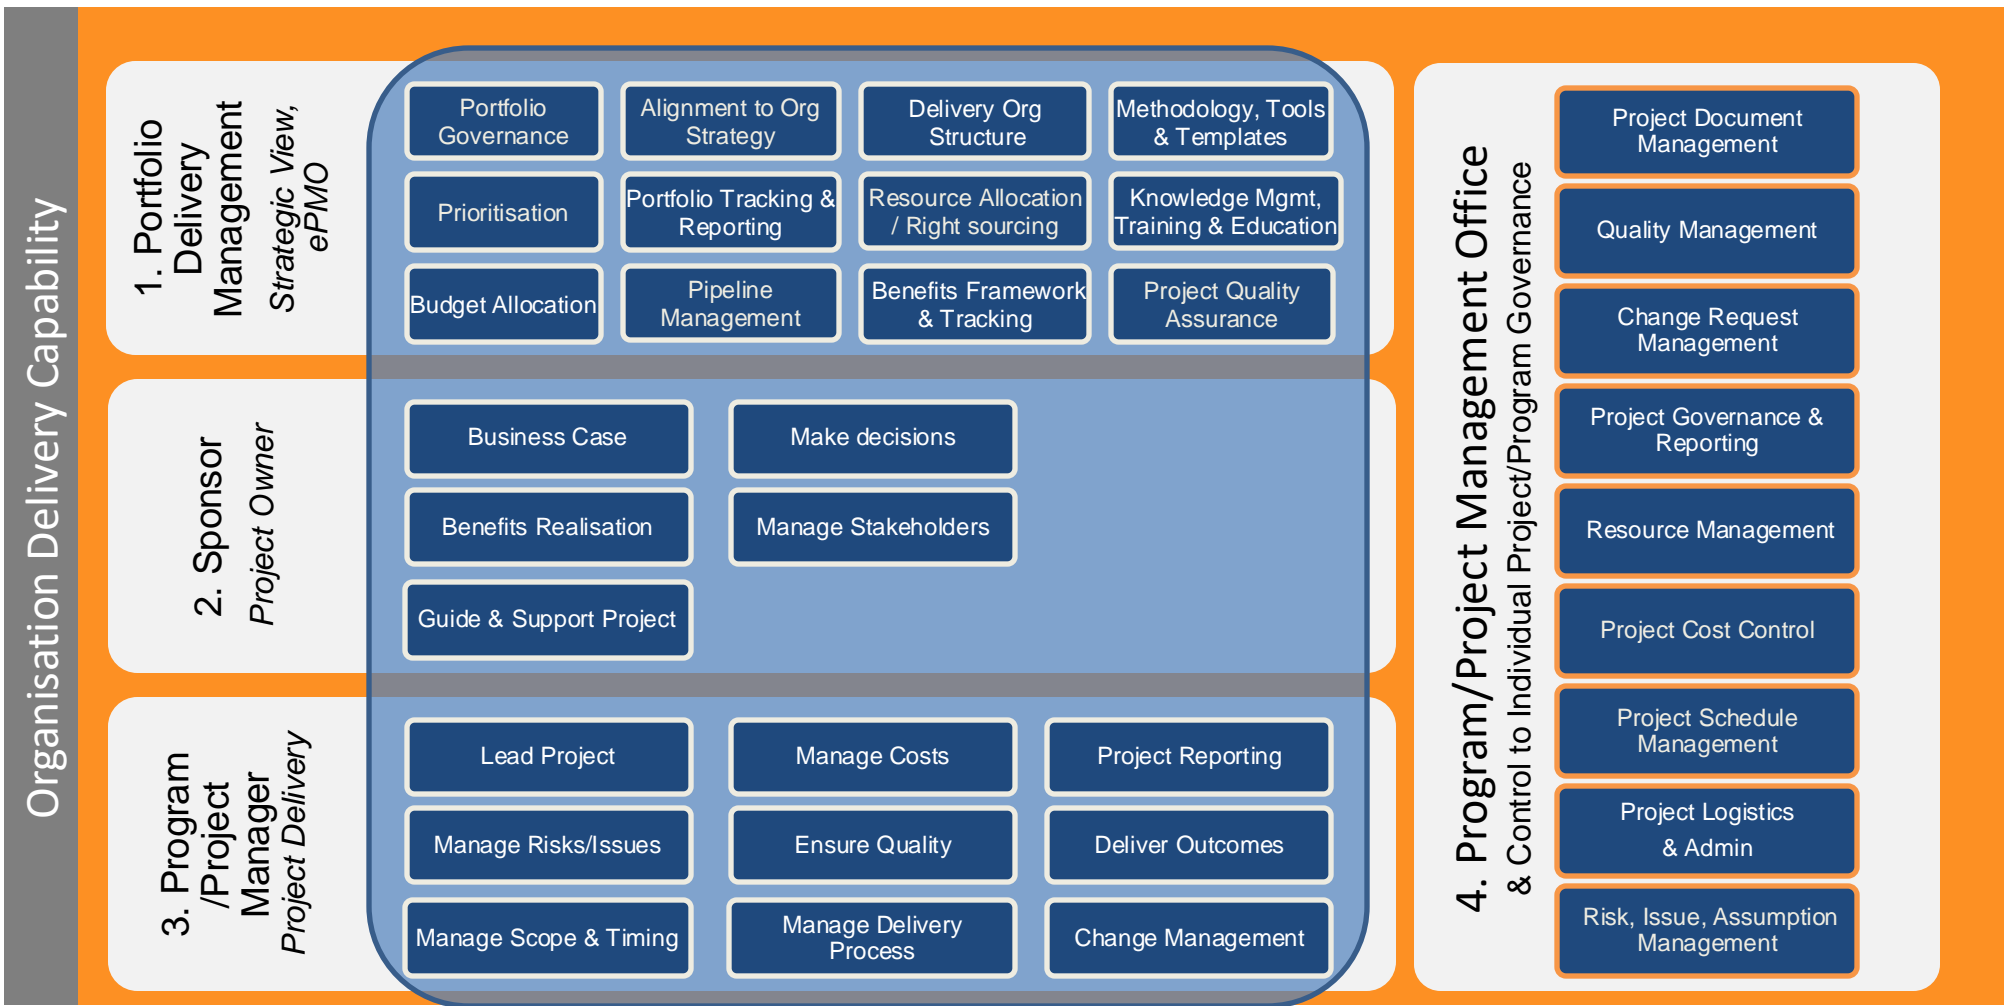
Organisation Delivery Capability

1. Portfolio Delivery Management
Strategic View, ePMO

Portfolio Governance
Alignment to Org Strategy
Delivery Org Structure
Methodology, Tools & Templates
Prioritisation
Portfolio Tracking & Reporting
Resource Allocation / Right sourcing
Knowledge Mgmt, Training & Education
Budget Allocation
Pipeline Management
Benefits Framework & Tracking
Project Quality Assurance

2. Sponsor
Project Owner

Business Case
Make decisions
Benefits Realisation
Manage Stakeholders
Guide & Support Project

3. Program /Project Manager
Project Delivery

Lead Project
Manage Costs
Project Reporting
Manage Risks/Issues
Ensure Quality
Deliver Outcomes
Manage Scope & Timing
Manage Delivery Process
Change Management

4. Program/Project Management Office
& Control to Individual Project/Program Governance

Project Document Management
Quality Management
Change Request Management
Project Governance & Reporting
Resource Management
Project Cost Control
Project Schedule Management
Project Logistics & Admin
Risk, Issue, Assumption Management